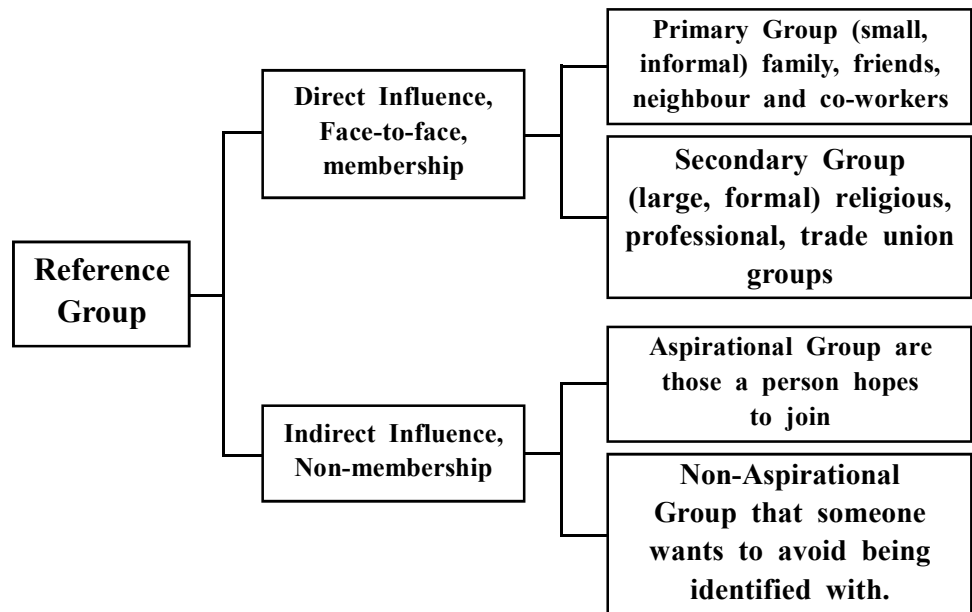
Reference Group

Direct Influence, Face-to-face, membership

Primary Group (small, informal) family, friends, neighbour and co-workers

Secondary Group (large, formal) religious, professional, trade union groups

Indirect Influence, Non-membership

Aspirational Group are those a person hopes to join

Non-Aspirational Group that someone wants to avoid being identified with.